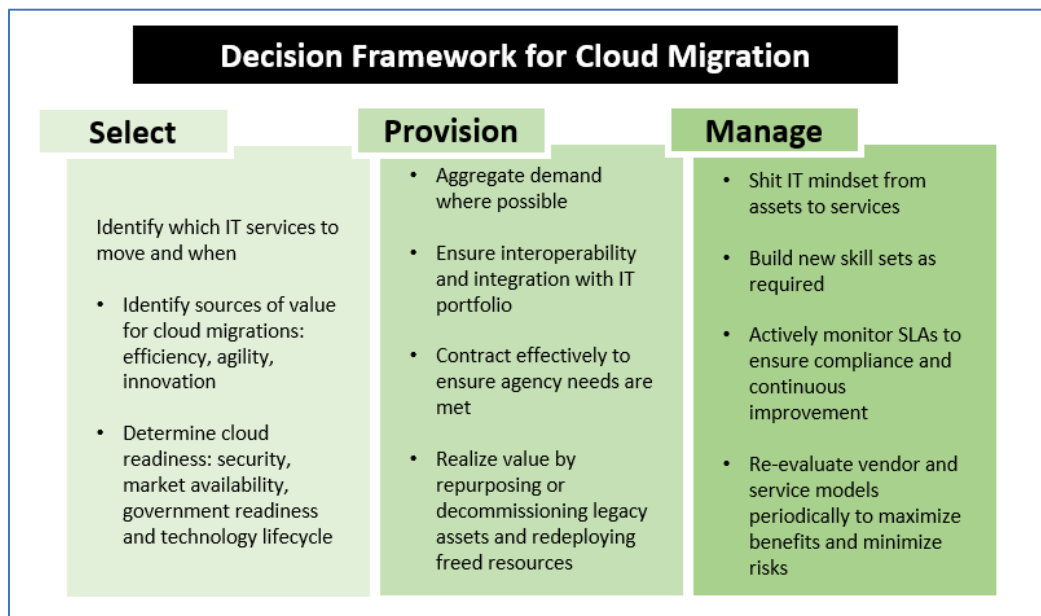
Decision Framework for Cloud Migration

Select

Identify which IT services to move and when

- Identify sources of value for cloud migrations: efficiency, agility, innovation
- Determine cloud readiness: security, market availability, government readiness and technology lifecycle

Provision

- Aggregate demand where possible
- Ensure interoperability and integration with IT portfolio
- Contract effectively to ensure agency needs are met
- Realize value by repurposing or decommissioning legacy assets and redeploying freed resources

Manage

- Shit IT mindset from assets to services
- Build new skill sets as required
- Actively monitor SLAs to ensure compliance and continuous improvement
- Re-evaluate vendor and service models periodically to maximize benefits and minimize risks